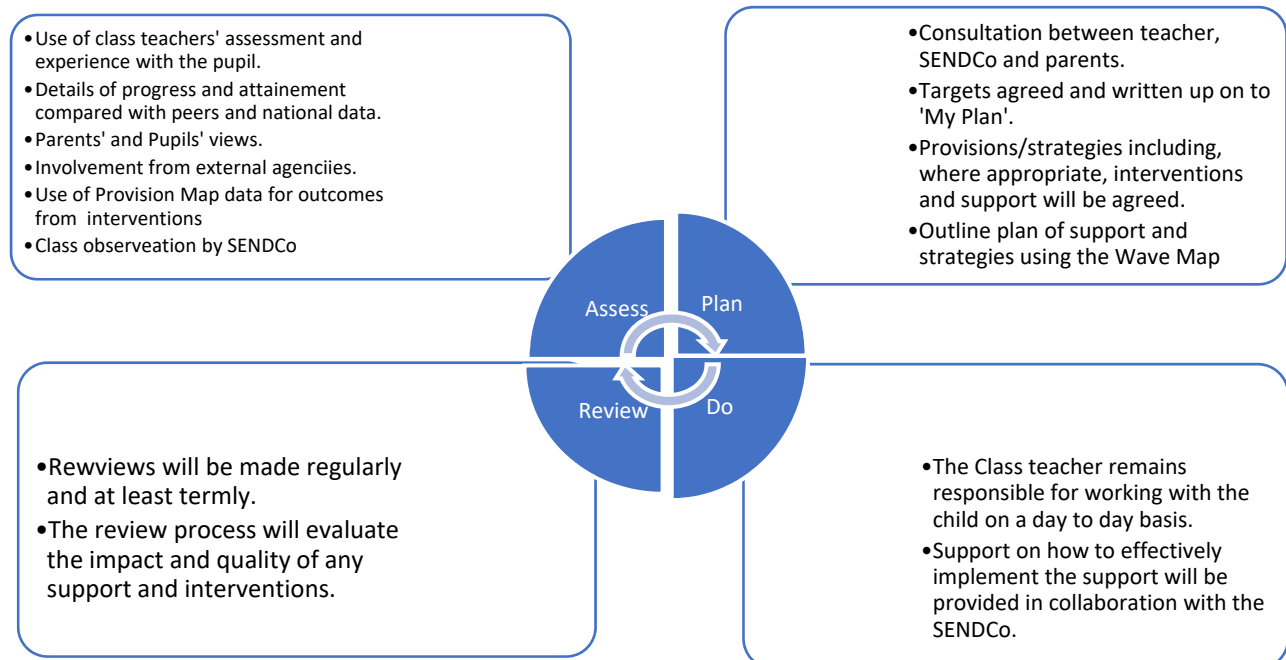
•Use of class teachers' assessment and experience with the pupil.
•Details of progress and attainement compared with peers and national data.
•Parents' and Pupils' views.
•Involvement from external agenciies.
•Use of Provision Map data for outcomes from interventions
•Class observeation by SENDCo

•Consultation between teacher, SENDCo and parents.
•Targets agreed and written up on to 'My Plan'.
•Provisions/strategies including, where appropriate, interventions and support will be agreed.
•Outline plan of support and strategies using the Wave Map

Assess
Plan
Review
Do

•Rewviews will be made regularly and at least termly.
•The review process will evaluate the impact and quality of any support and interventions.

•The Class teacher remains responsible for working with the child on a day to day basis.
•Support on how to effectively implement the support will be provided in collaboration with the SENDCo.